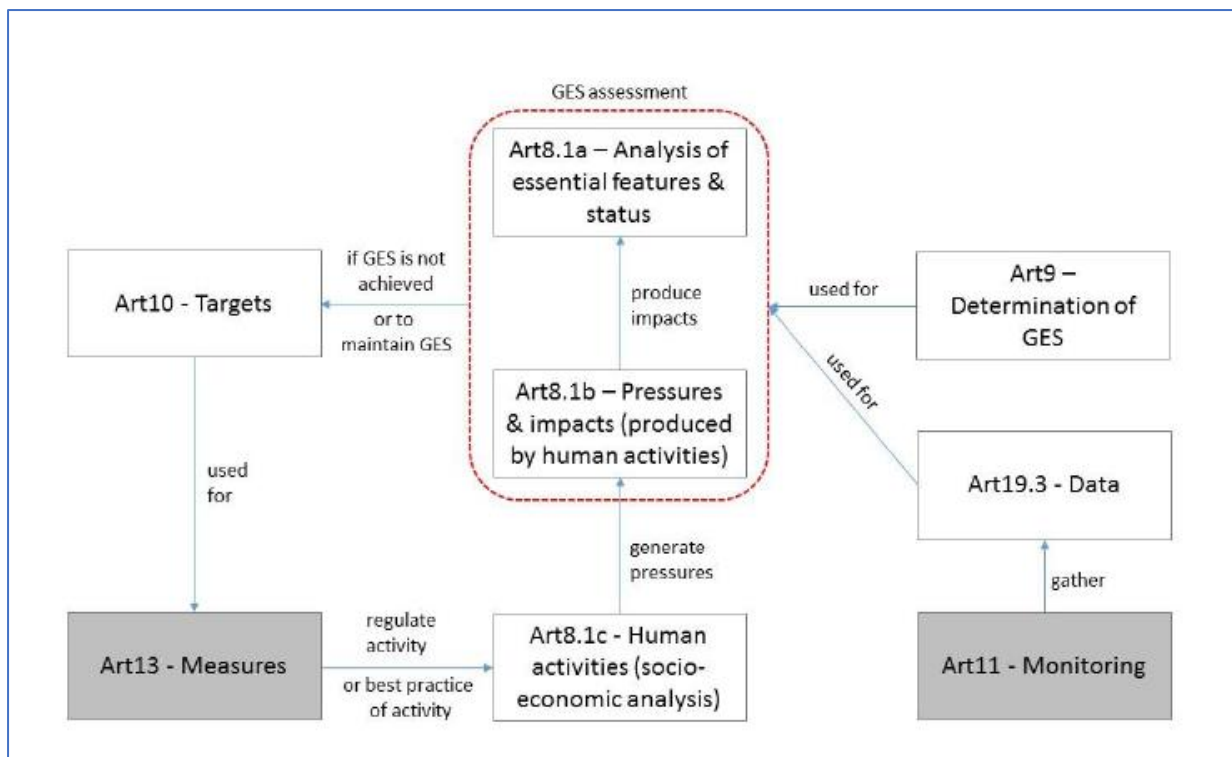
GES assessment

Art8.1a – Analysis of essential features & status

produce impacts

Art8.1b – Pressures & impacts (produced by human activities)

if GES is not achieved

or to maintain GES

Art10 - Targets

used for

Art9 – Determination of GES

used for

Art19.3 - Data

used for

generate pressures

gather

Art13 - Measures

regulate activity

or best practice of activity

Art8.1c - Human activities (socio-economic analysis)

Art11 - Monitoring